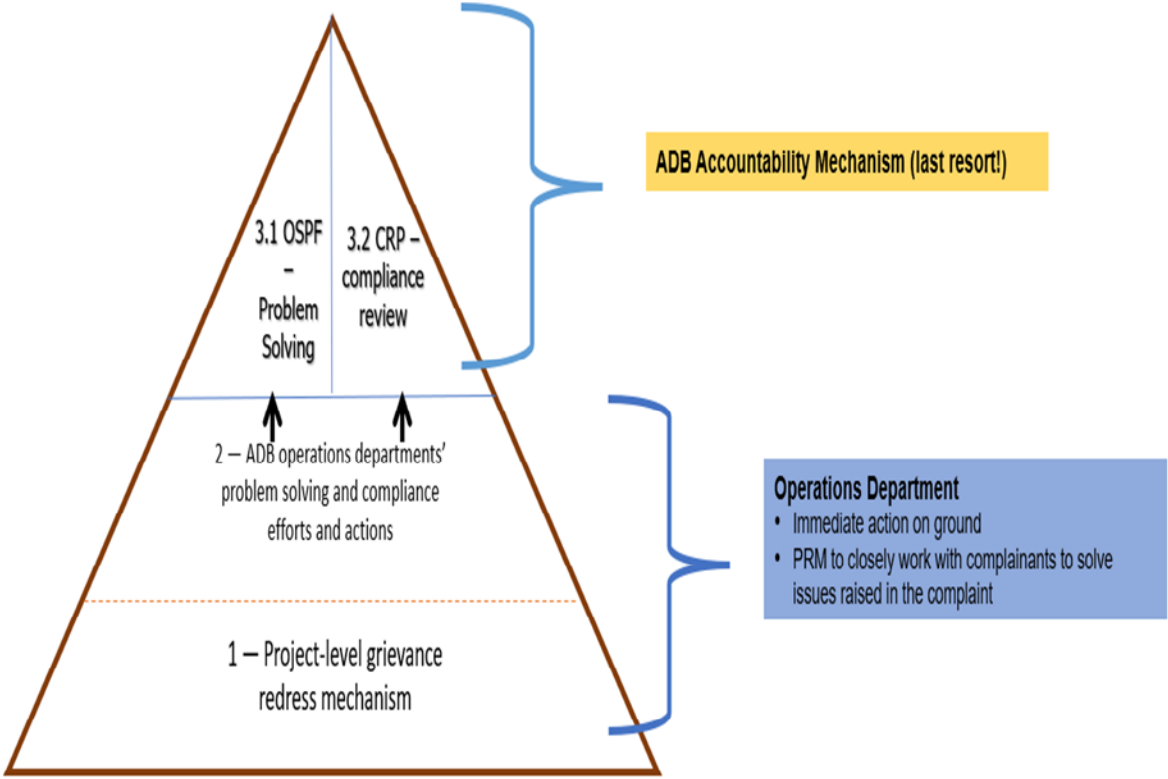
3.1 OSPF – Problem Solving

3.2 CRP – compliance review

ADB Accountability Mechanism (last resort!)

2 – ADB operations departments' problem solving and compliance efforts and actions

Operations Department
• Immediate action on ground
• PRM to closely work with complainants to solve issues raised in the complaint

1 – Project-level grievance redress mechanism